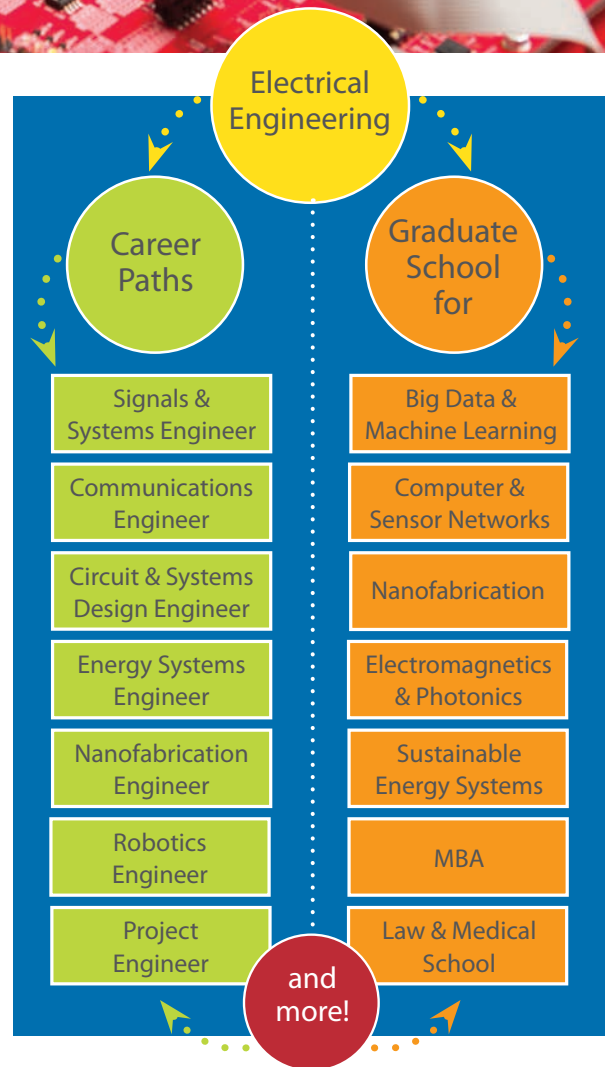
Electrical Engineering

Career Paths

Signals & Systems Engineer

Communications Engineer

Circuit & Systems Design Engineer

Energy Systems Engineer

Nanofabrication Engineer

Robotics Engineer

Project Engineer

Graduate School for

Big Data & Machine Learning

Computer & Sensor Networks

Nanofabrication

Electromagnetics & Photonics

Sustainable Energy Systems

MBA

Law & Medical School

and more!